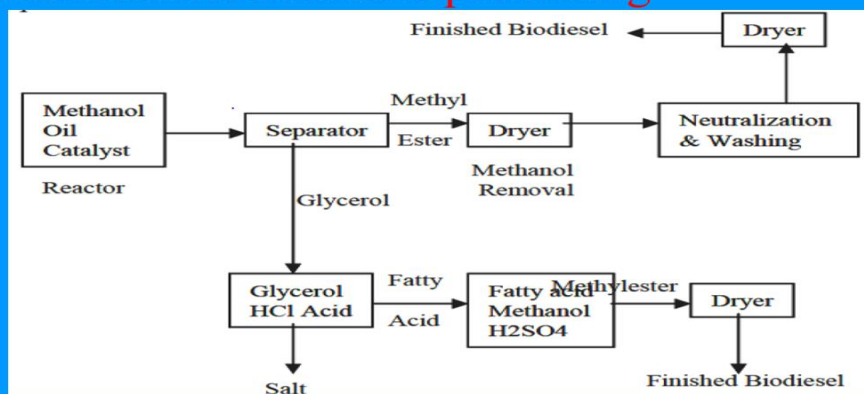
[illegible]

Finished Biodiesel

Dryer

Methanol Oil Catalyst

Reactor

Separator

Methyl Ester

Dryer

Methanol Removal

Neutralization & Washing

Glycerol

Glycerol HCl Acid

Fatty Acid

Fatty acid Methanol H2SO4

Methylester

Dryer

Salt

Finished Biodiesel